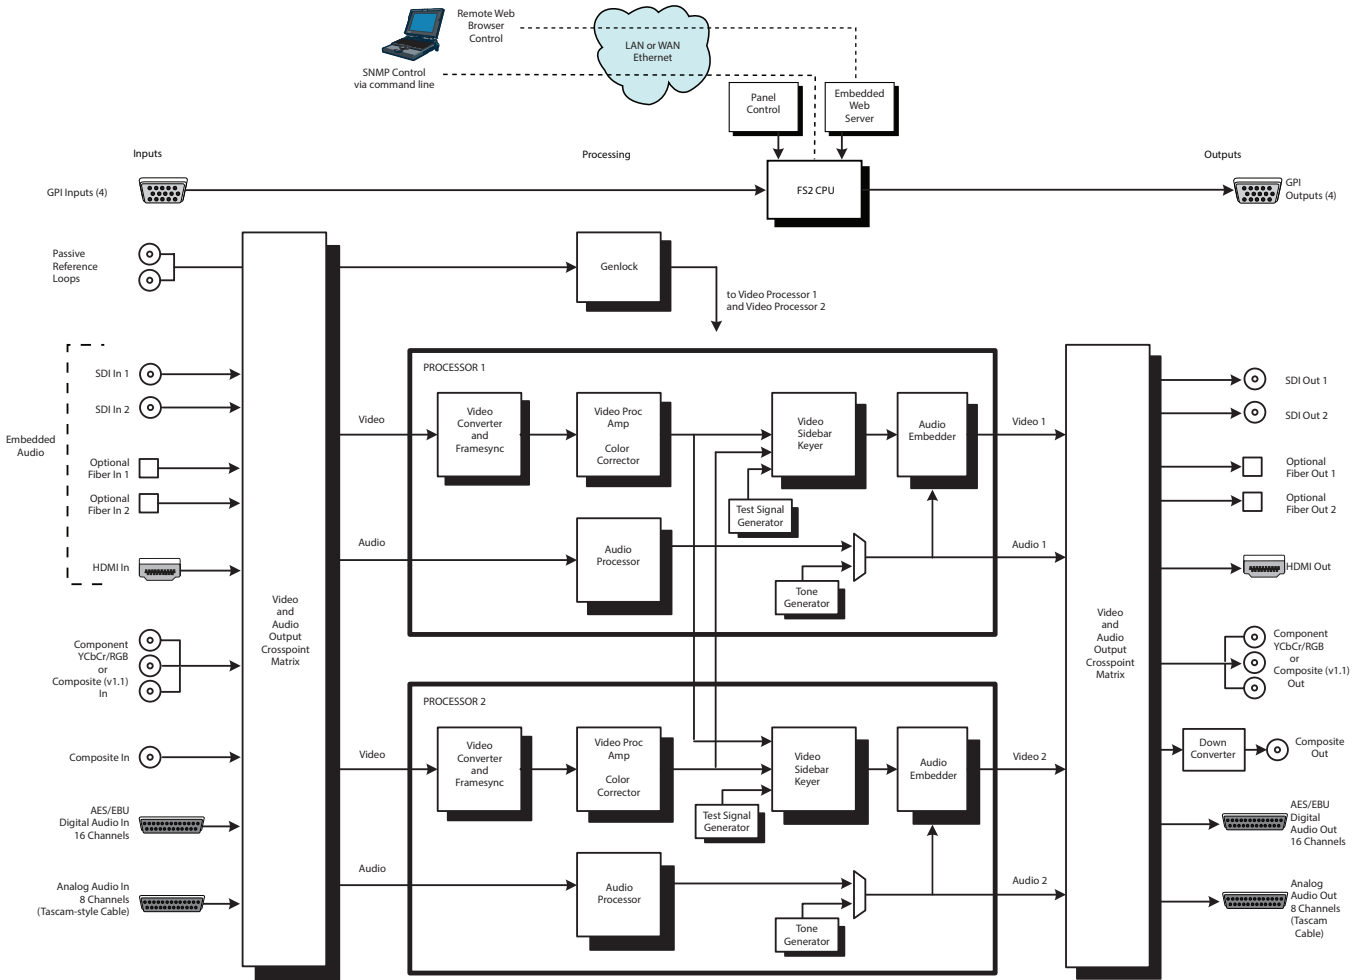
Remote Web Browser Control

LAN or WAN Ethernet

SNMP Control via command line

Panel Control

Embedded Web Server

Inputs

Processing

Outputs

GPI Inputs (4)

FS2 CPU

GPI Outputs (4)

Passive Reference Loops

Genlock

to Video Processor 1 and Video Processor 2

SDI In 1

SDI In 2

Embedded Audio

Optional Fiber In 1

Optional Fiber In 2

HDMI In

PROCESSOR 1

Video

Video Converter and Framesync

Video Proc Amp

Color Corrector

Video Sidebar Keyer

Audio Embedder

Video 1

Test Signal Generator

Audio

Audio Processor

Tone Generator

Audio 1

SDI Out 1

SDI Out 2

Optional Fiber Out 1

Optional Fiber Out 2

HDMI Out

Video and Audio Output Crosspoint Matrix

Video and Audio Output Crosspoint Matrix

Component YCbCr/RGB or Composite (v1.1) In

Component YCbCr/RGB or Composite (v1.1) Out

PROCESSOR 2

Composite In

Video

Video Converter and Framesync

Video Proc Amp

Color Corrector

Video Sidebar Keyer

Audio Embedder

Video 2

Down Converter

Composite Out

Test Signal Generator

AES/EBU Digital Audio In 16 Channels

AES/EBU Digital Audio Out 16 Channels

Audio

Audio Processor

Audio 2

Analog Audio In 8 Channels (Tascam-style Cable)

Tone Generator

Analog Audio Out 8 Channels (Tascam Cable)